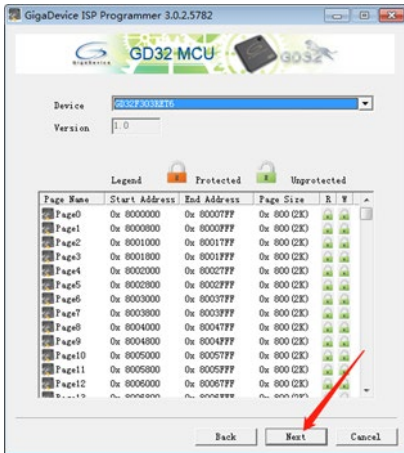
GigaDevice ISP Programmer 3.0.2.5782

GigaDevice GD32 MCU GD32

Device GD32F303RET6

Version 1.0

Legend Protected Unprotected

| Page Name | Start Address | End Address | Page Size | R | W |
|---|---|---|---|---|---|
| Page0 | 0x 8000000 | 0x 80007FF | 0x 800 (2K) | | |
| Page1 | 0x 8000800 | 0x 8000FFF | 0x 800 (2K) | | |
| Page2 | 0x 8001000 | 0x 80017FF | 0x 800 (2K) | | |
| Page3 | 0x 8001800 | 0x 8001FFF | 0x 800 (2K) | | |
| Page4 | 0x 8002000 | 0x 80027FF | 0x 800 (2K) | | |
| Page5 | 0x 8002800 | 0x 8002FFF | 0x 800 (2K) | | |
| Page6 | 0x 8003000 | 0x 80037FF | 0x 800 (2K) | | |
| Page7 | 0x 8003800 | 0x 8003FFF | 0x 800 (2K) | | |
| Page8 | 0x 8004000 | 0x 80047FF | 0x 800 (2K) | | |
| Page9 | 0x 8004800 | 0x 8004FFF | 0x 800 (2K) | | |
| Page10 | 0x 8005000 | 0x 80057FF | 0x 800 (2K) | | |
| Page11 | 0x 8005800 | 0x 8005FFF | 0x 800 (2K) | | |
| Page12 | 0x 8006000 | 0x 80067FF | 0x 800 (2K) | | |
| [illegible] | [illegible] | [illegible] | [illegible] | | |

Back Next Cancel